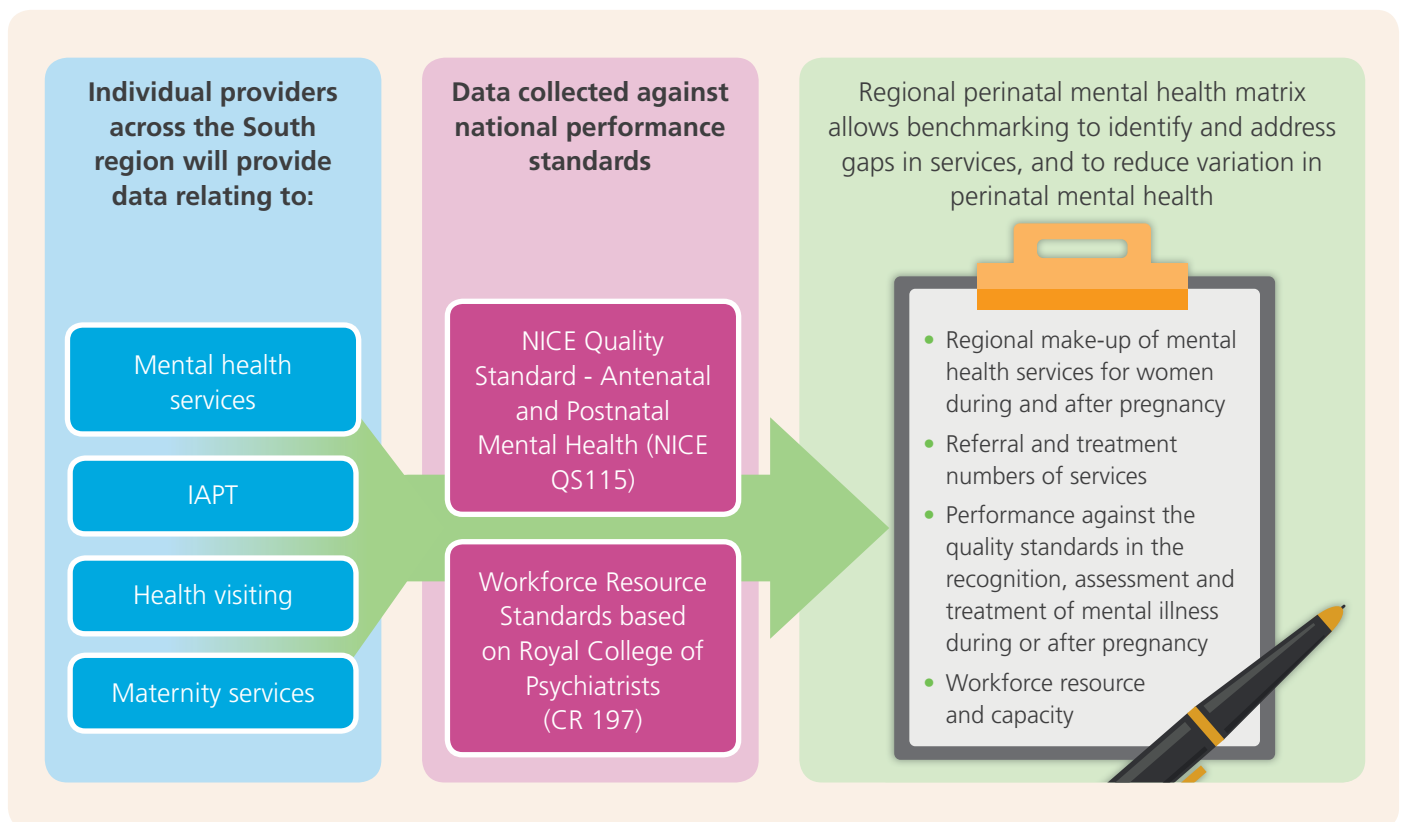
**Individual providers across the South region will provide data relating to:**

Mental health services

IAPT

Health visiting

Maternity services

**Data collected against national performance standards**

NICE Quality Standard - Antenatal and Postnatal Mental Health (NICE QS115)

Workforce Resource Standards based on Royal College of Psychiatrists (CR 197)

Regional perinatal mental health matrix allows benchmarking to identify and address gaps in services, and to reduce variation in perinatal mental health

- Regional make-up of mental health services for women during and after pregnancy
- Referral and treatment numbers of services
- Performance against the quality standards in the recognition, assessment and treatment of mental illness during or after pregnancy
- Workforce resource and capacity